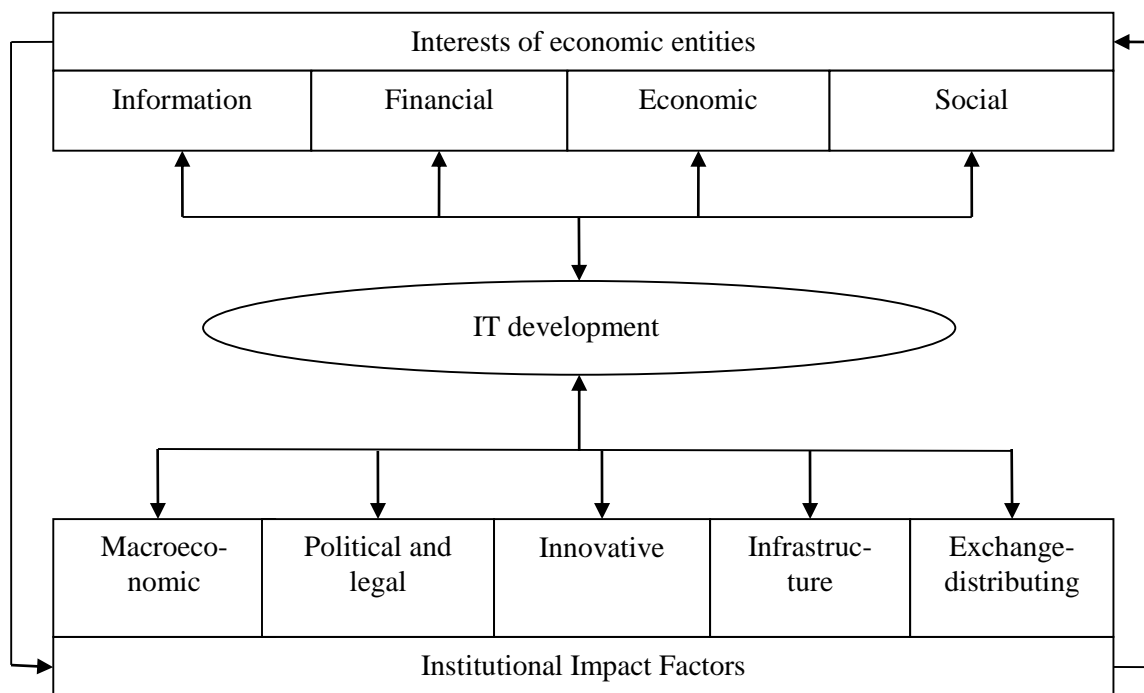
Interests of economic entities

Information

Financial

Economic

Social

IT development

Macroeconomic

Political and legal

Innovative

Infrastructure

Exchange-distributing

Institutional Impact Factors